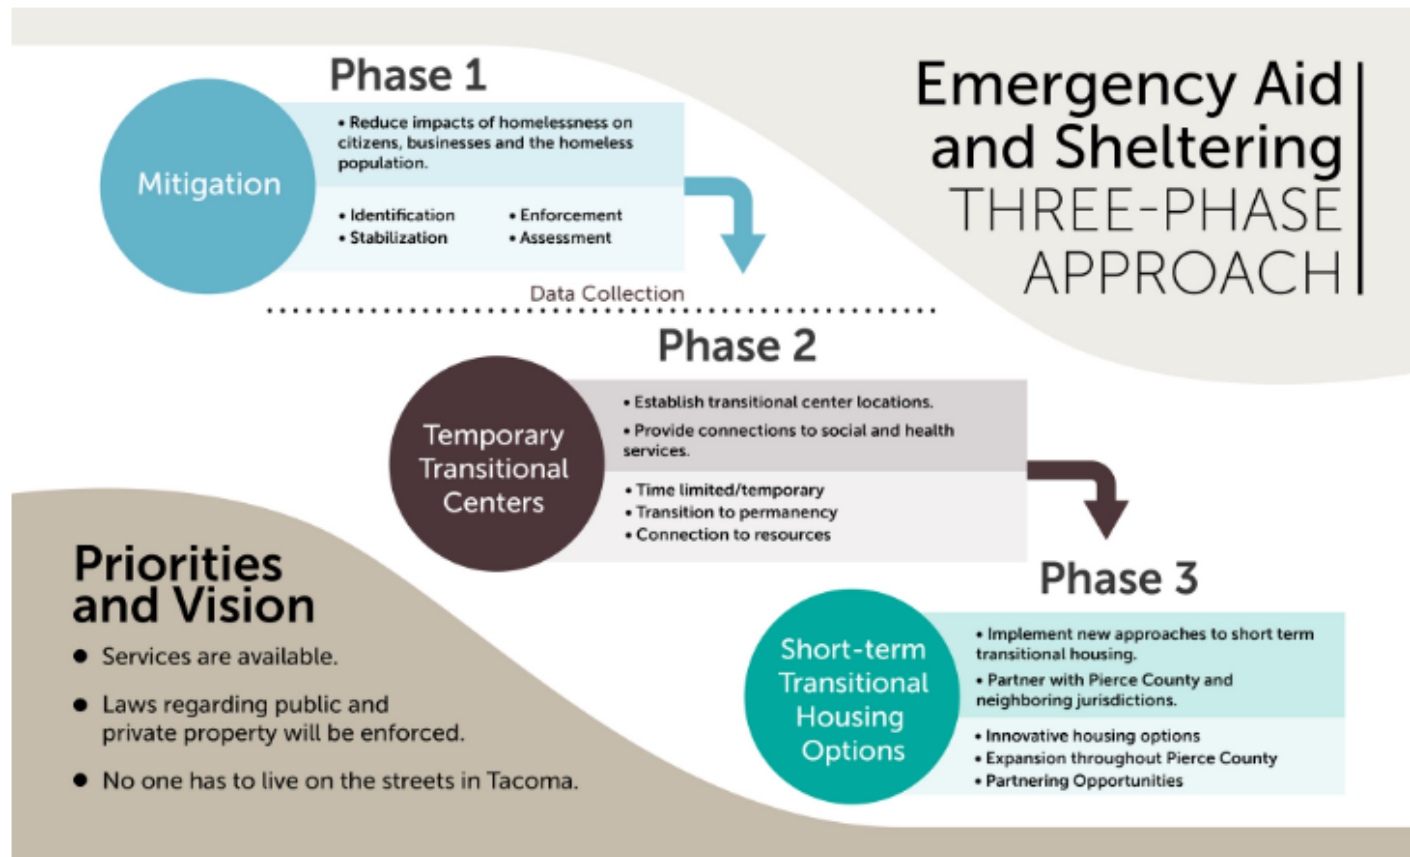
Emergency Aid and Sheltering
THREE-PHASE APPROACH

Phase 1

Mitigation

• Reduce impacts of homelessness on citizens, businesses and the homeless population.

• Identification
• Stabilization
• Enforcement
• Assessment

Data Collection

Phase 2

Temporary Transitional Centers

• Establish transitional center locations.
• Provide connections to social and health services.

• Time limited/temporary
• Transition to permanency
• Connection to resources

Phase 3

Short-term Transitional Housing Options

• Implement new approaches to short term transitional housing.
• Partner with Pierce County and neighboring jurisdictions.

• Innovative housing options
• Expansion throughout Pierce County
• Partnering Opportunities

Priorities and Vision

• Services are available.
• Laws regarding public and private property will be enforced.
• No one has to live on the streets in Tacoma.